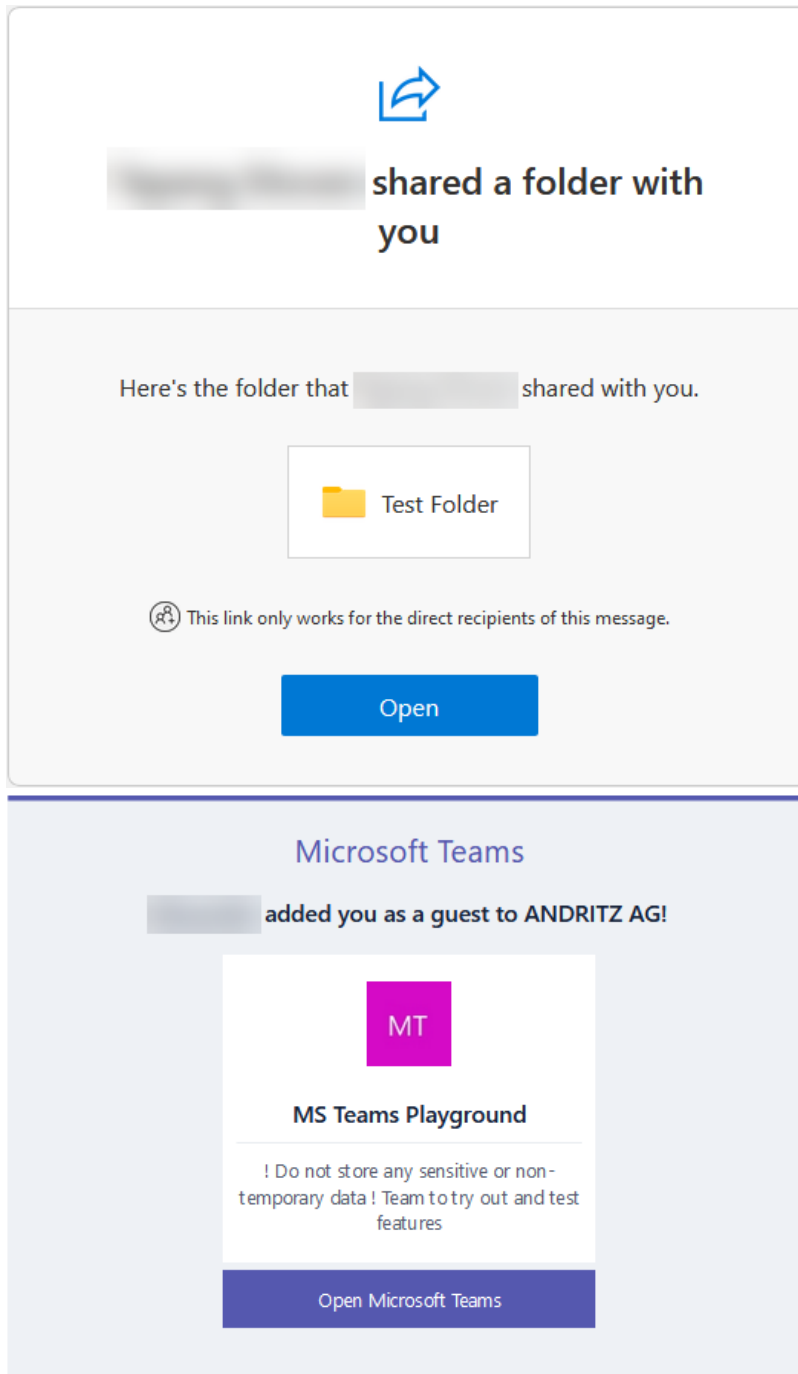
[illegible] shared a folder with you

Here's the folder that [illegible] shared with you.

Test Folder

This link only works for the direct recipients of this message.

Open

Microsoft Teams

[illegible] added you as a guest to ANDRITZ AG!

MT

MS Teams Playground

! Do not store any sensitive or non-temporary data ! Team to try out and test features

Open Microsoft Teams